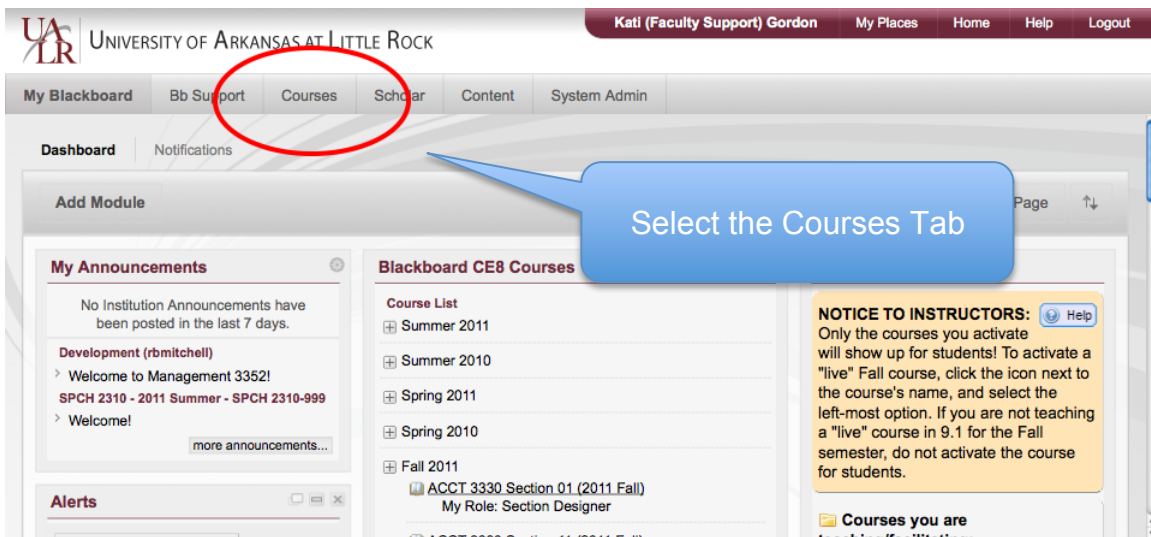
UALR UNIVERSITY OF ARKANSAS AT LITTLE ROCK

Kati (Faculty Support) Gordon | My Places | Home | Help | Logout

My Blackboard | Bb Support | Courses | Scholar | Content | System Admin

Dashboard | Notifications

Add Module

Page

Select the Courses Tab

My Announcements

No Institution Announcements have been posted in the last 7 days.

Development (rbmitchell)

Welcome to Management 3352!

SPCH 2310 - 2011 Summer - SPCH 2310-999

Welcome!

more announcements...

Alerts

Blackboard CE8 Courses

Course List

Summer 2011

Summer 2010

Spring 2011

Spring 2010

Fall 2011

ACCT 3330 Section 01 (2011 Fall)

My Role: Section Designer

NOTICE TO INSTRUCTORS: Help

Only the courses you activate will show up for students! To activate a "live" Fall course, click the icon next to the course's name, and select the left-most option. If you are not teaching a "live" course in 9.1 for the Fall semester, do not activate the course for students.

Courses you are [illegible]